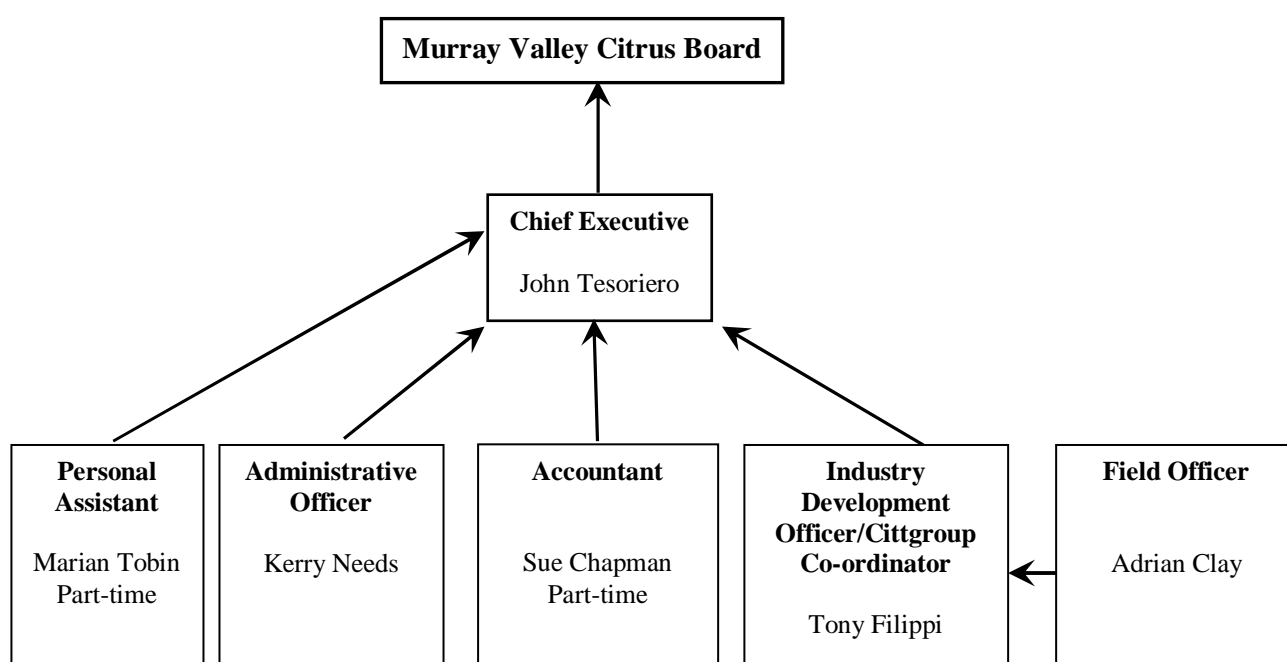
Murray Valley Citrus Board

Chief Executive

John Tesoriero

Personal Assistant

Marian Tobin Part-time

Administrative Officer

Kerry Needs

Accountant

Sue Chapman Part-time

Industry Development Officer/Cittgroup Co-ordinator

Tony Filippi

Field Officer

Adrian Clay